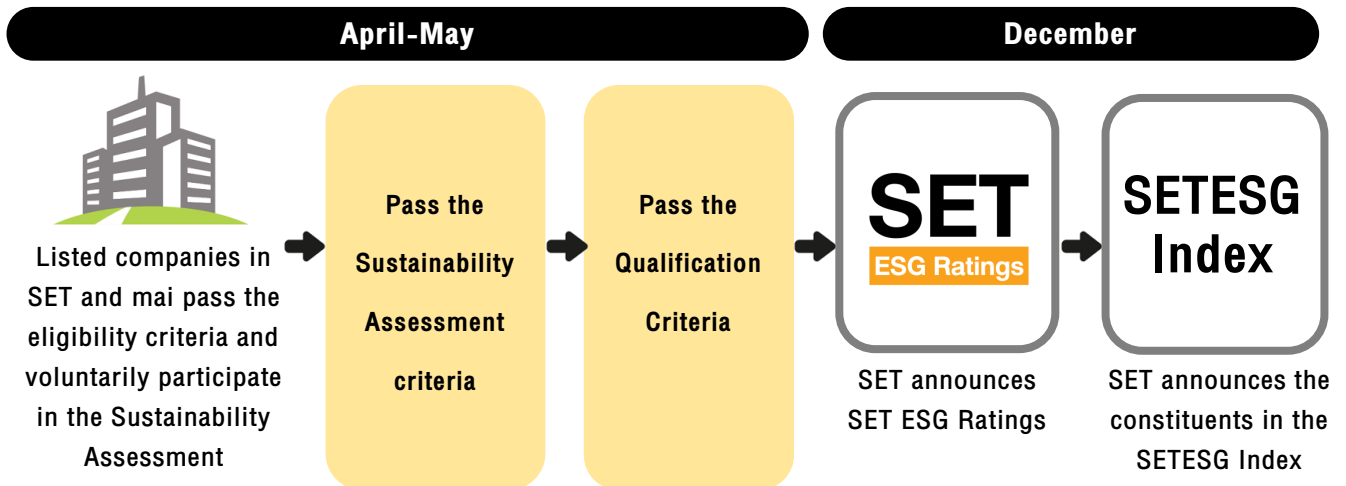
April-May

December

Listed companies in SET and mai pass the eligibility criteria and voluntarily participate in the Sustainability Assessment

Pass the Sustainability Assessment criteria

Pass the Qualification Criteria

SET
ESG Ratings

SET announces SET ESG Ratings

SETESG Index

SET announces the constituents in the SETESG Index